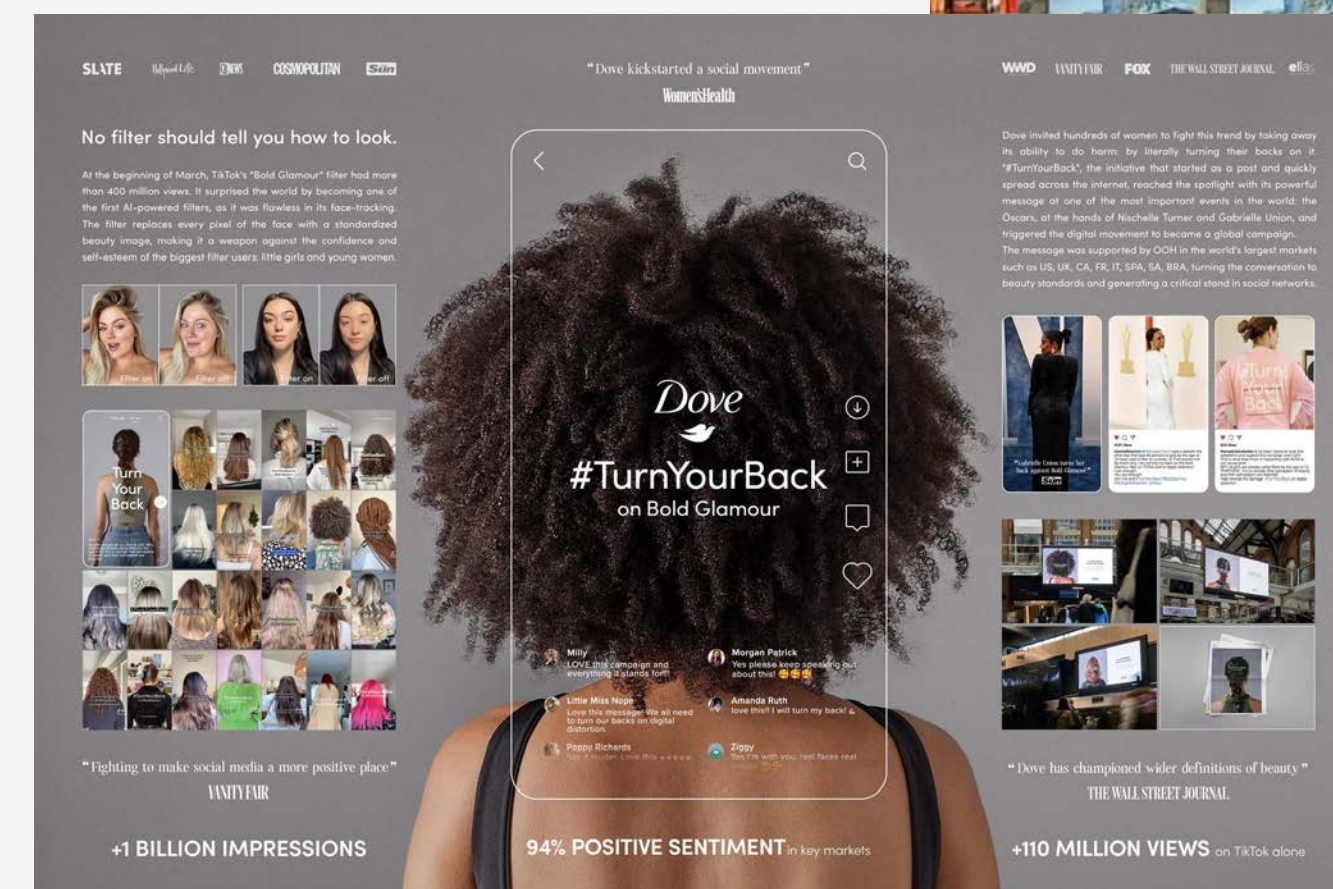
SLATE Hollywood Life E!NEWS COSMOPOLITAN The Sun

No filter should tell you how to look.

At the beginning of March, TikTok's "Bold Glamour" filter had more than 400 million views. It surprised the world by becoming one of the first AI-powered filters, as it was flawless in its face-tracking. The filter replaces every pixel of the face with a standardized beauty image, making it a weapon against the confidence and self-esteem of the biggest filter users: little girls and young women.

Filter on Filter off Filter on Filter off

Turn Your Back

"Fighting to make social media a more positive place"
VANITY FAIR

+1 BILLION IMPRESSIONS

"Dove kickstarted a social movement"
Women'sHealth

Dove
#TurnYourBack
on Bold Glamour

Milly
LOVE this campaign and everything it stands for!!

Morgan Patrick
Yes please keep speaking out about this! 😍😍😍

Little Miss Nope
Love this message! We all need to turn our backs on digital distortion.

Amanda Ruth
love this!! I will turn my back!

Poppy Richards
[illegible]

Ziggy
Yes I'm with you, real faces real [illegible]

94% POSITIVE SENTIMENT in key markets

WWD VANITY FAIR FOX THE WALL STREET JOURNAL elle

Dove invited hundreds of women to fight this trend by taking away its ability to do harm: by literally turning their backs on it. "#TurnYourBack", the initiative that started as a post and quickly spread across the internet, reached the spotlight with its powerful message at one of the most important events in the world: the Oscars, at the hands of Nischelle Turner and Gabrielle Union, and triggered the digital movement to become a global campaign.
The message was supported by OOH in the world's largest markets such as US, UK, CA, FR, IT, SPA, SA, BRA, turning the conversation to beauty standards and generating a critical stand in social networks.

"Gabrielle Union turns her back against Bold Glamour"
The Sun

#Turn Your Back

"Dove has championed wider definitions of beauty"
THE WALL STREET JOURNAL

+110 MILLION VIEWS on TikTok alone